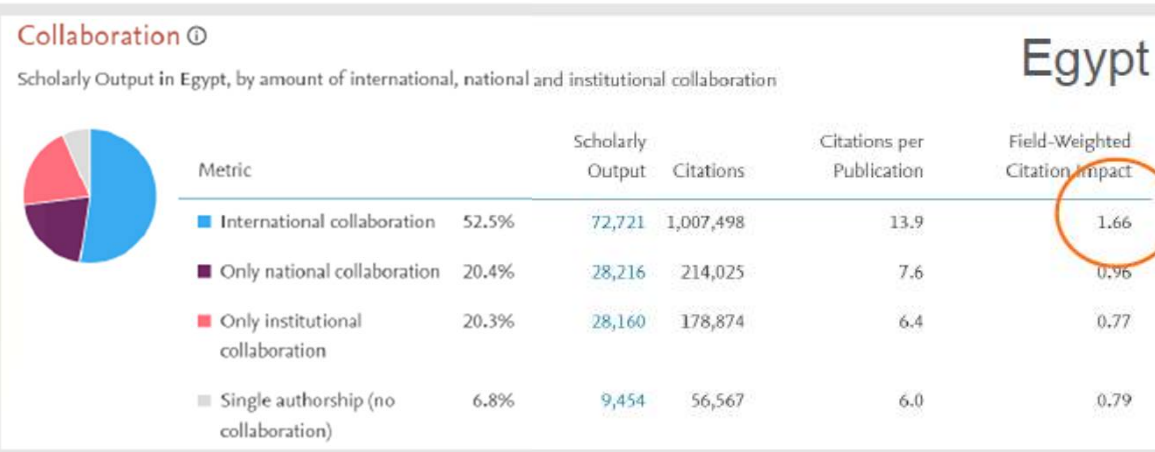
Collaboration ⓘ

Egypt

Scholarly Output in Egypt, by amount of international, national and institutional collaboration

| Metric | | Scholarly Output | Citations | Citations per Publication | Field-Weighted Citation Impact |
|---|---|---|---|---|---|
| International collaboration | 52.5% | 72,721 | 1,007,498 | 13.9 | 1.66 |
| Only national collaboration | 20.4% | 28,216 | 214,025 | 7.6 | 0.96 |
| Only institutional collaboration | 20.3% | 28,160 | 178,874 | 6.4 | 0.77 |
| Single authorship (no collaboration) | 6.8% | 9,454 | 56,567 | 6.0 | 0.79 |